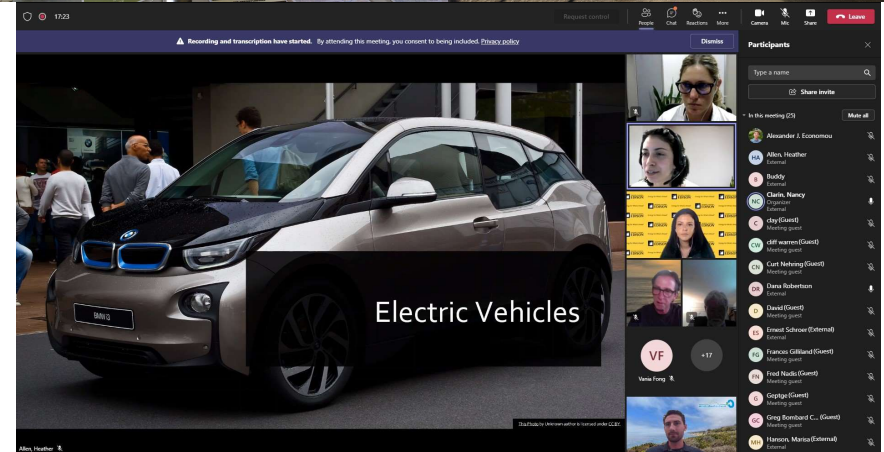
17:23

Request control

People Chat Reactions More Camera Mic Share Leave

Recording and transcription have started. By attending this meeting, you consent to being included. Privacy policy

Dismiss

Electric Vehicles

BMW i3

This Photo by Unknown author is licensed under CC BY

Allen, Heather

VF
Vania Fong

+17

Participants

Type a name

Share invite

In this meeting (25)

Mute all

Alexander J. Economou

HA Allen, Heather
External

B Buddy
External

NC Clarin, Nancy
Organizer
External

C clay (Guest)
Meeting guest

CW cliff warren (Guest)
Meeting guest

CN Curt Nehring (Guest)
Meeting guest

DR Dana Robertson
External

D David (Guest)
Meeting guest

ES Ernest Schroer (External)
External

FG Frances Gilliland (Guest)
Meeting guest

FN Fred Nadis (Guest)
Meeting guest

G Goptge (Guest)
Meeting guest

GC Greg Bombard C... (Guest)
Meeting guest

MH Hanson, Marisa (External)
External